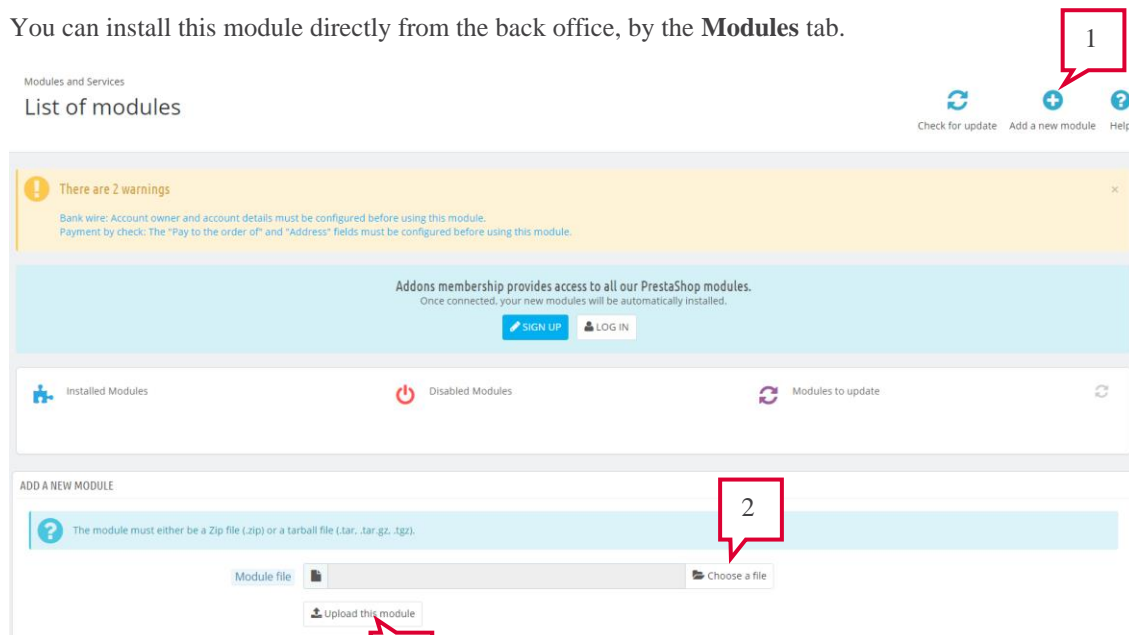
You can install this module directly from the back office, by the **Modules** tab.

1

Modules and Services

List of modules

Check for update

Add a new module

Help

There are 2 warnings

Bank wire: Account owner and account details must be configured before using this module.
Payment by check: The "Pay to the order of" and "Address" fields must be configured before using this module.

×

Addons membership provides access to all our PrestaShop modules.
Once connected, your new modules will be automatically installed.

SIGN UP

LOG IN

Installed Modules

Disabled Modules

Modules to update

ADD A NEW MODULE

2

The module must either be a Zip file (.zip) or a tarball file (.tar, .tar.gz, .tgz).

Module file

Choose a file

Upload this module